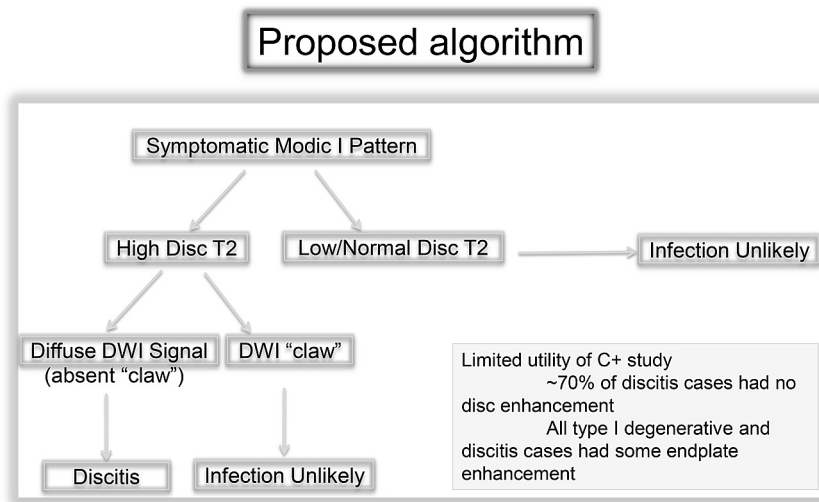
Proposed algorithm

Symptomatic Modic I Pattern

High Disc T2

Low/Normal Disc T2

Infection Unlikely

Diffuse DWI Signal (absent "claw")

DWI "claw"

Discitis

Infection Unlikely

Limited utility of C+ study
~70% of discitis cases had no disc enhancement
All type I degenerative and discitis cases had some endplate enhancement